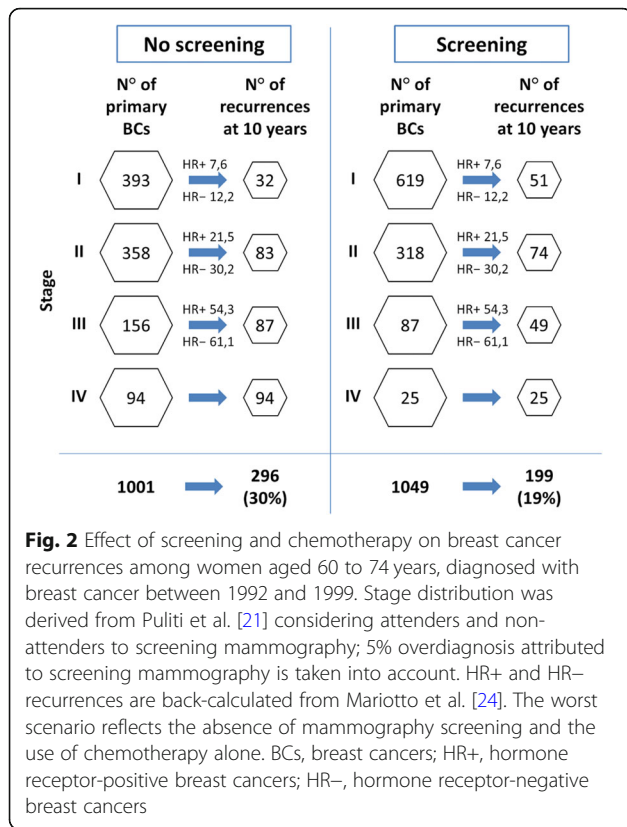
No screening

N° of primary BCs

N° of recurrences at 10 years

Stage

I 393 HR+ 7,6 HR− 12,2 32

II 358 HR+ 21,5 HR− 30,2 83

III 156 HR+ 54,3 HR− 61,1 87

IV 94 94

1001 296 (30%)

Screening

N° of primary BCs

N° of recurrences at 10 years

I 619 HR+ 7,6 HR− 12,2 51

II 318 HR+ 21,5 HR− 30,2 74

III 87 HR+ 54,3 HR− 61,1 49

IV 25 25

1049 199 (19%)

**Fig. 2** Effect of screening and chemotherapy on breast cancer recurrences among women aged 60 to 74 years, diagnosed with breast cancer between 1992 and 1999. Stage distribution was derived from Puliti et al. [21] considering attenders and non-attenders to screening mammography; 5% overdiagnosis attributed to screening mammography is taken into account. HR+ and HR− recurrences are back-calculated from Mariotto et al. [24]. The worst scenario reflects the absence of mammography screening and the use of chemotherapy alone. BCs, breast cancers; HR+, hormone receptor-positive breast cancers; HR−, hormone receptor-negative breast cancers